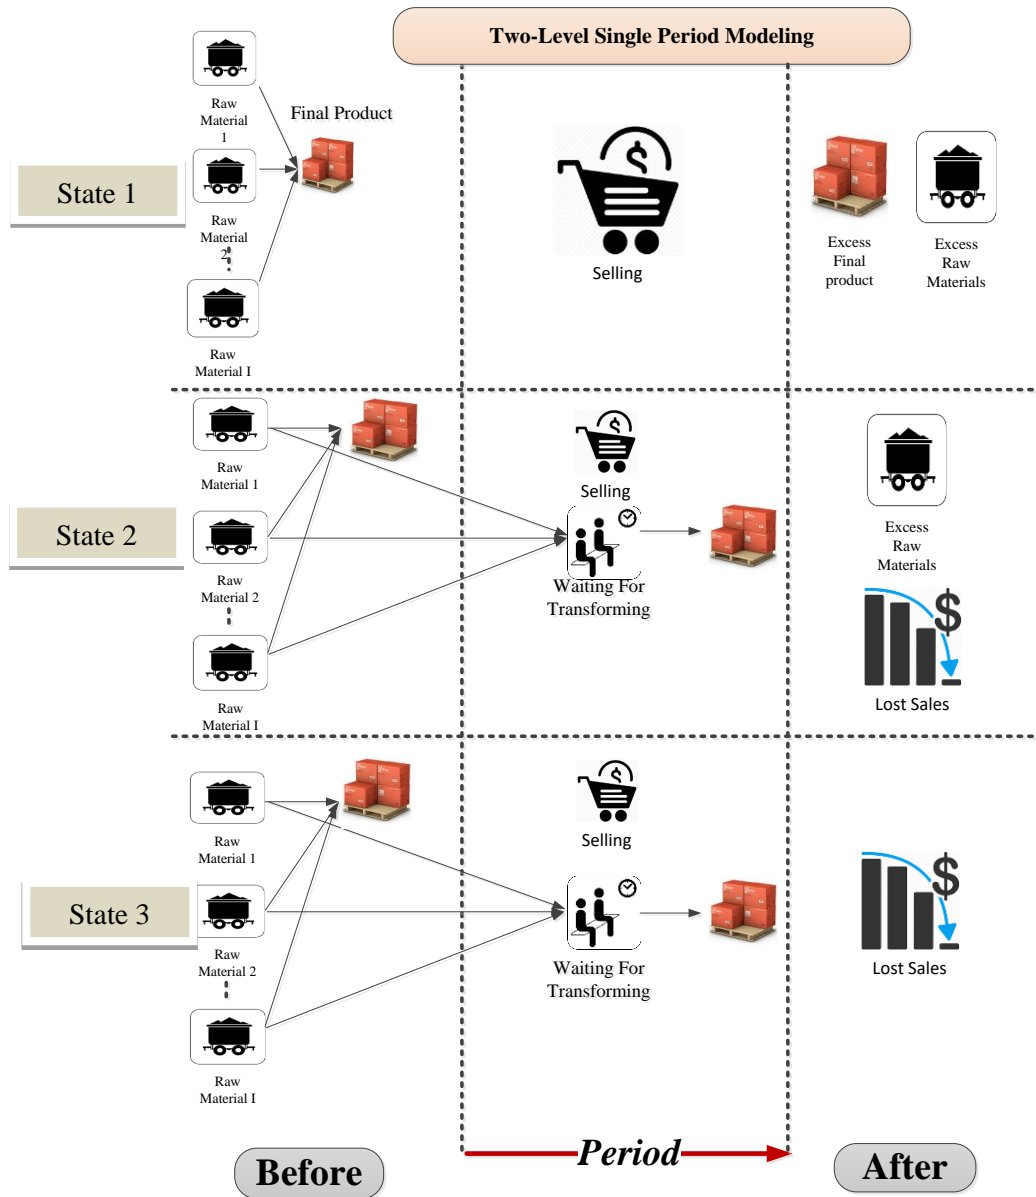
Two-Level Single Period Modeling

State 1

Raw Material 1

Final Product

Raw Material 2

Raw Material I

Selling

Excess Final product

Excess Raw Materials

State 2

Raw Material 1

Selling

Raw Material 2

Waiting For Transforming

Raw Material I

Excess Raw Materials

Lost Sales

State 3

Raw Material 1

Selling

Raw Material 2

Waiting For Transforming

Raw Material I

Lost Sales

Before

Period

After